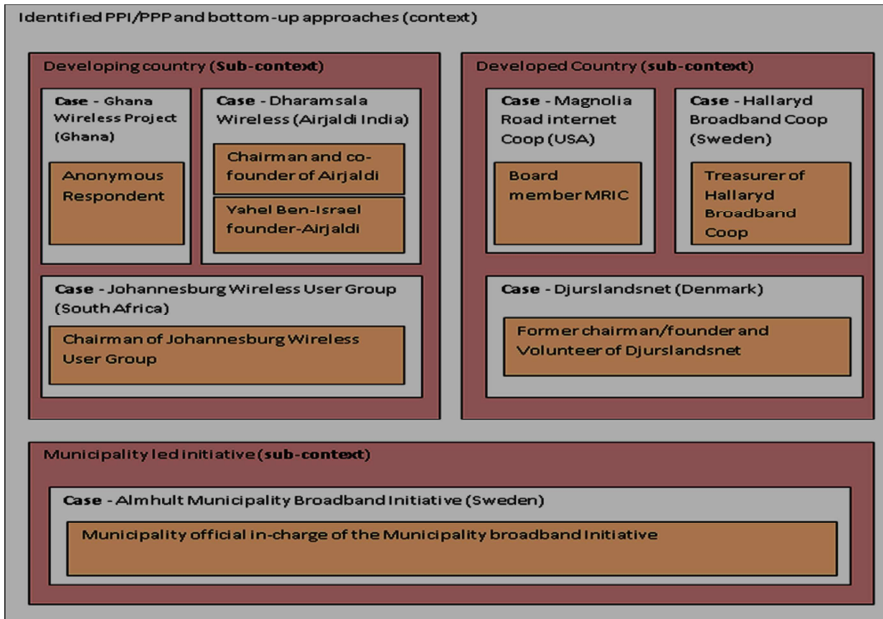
Identified PPI/PPP and bottom-up approaches (context)

Developing country (**Sub-context**)

**Case** - Ghana Wireless Project (Ghana)

Anonymous Respondent

**Case** - Dharamsala Wireless (Airjaldi India)

Chairman and co-founder of Airjaldi

Yahel Ben-Israel founder-Airjaldi

**Case** - Johannesburg Wireless User Group (South Africa)

Chairman of Johannesburg Wireless User Group

Developed Country (**sub-context**)

**Case** - Magnolia Road internet Coop (USA)

Board member MRIC

**Case** - Hallaryd Broadband Coop (Sweden)

Treasurer of Hallaryd Broadband Coop

**Case** - Djurslandsnet (Denmark)

Former chairman/founder and Volunteer of Djurslandsnet

Municipality led initiative (**sub-context**)

**Case** - Almhult Municipality Broadband Initiative (Sweden)

Municipality official in-charge of the Municipality broadband Initiative